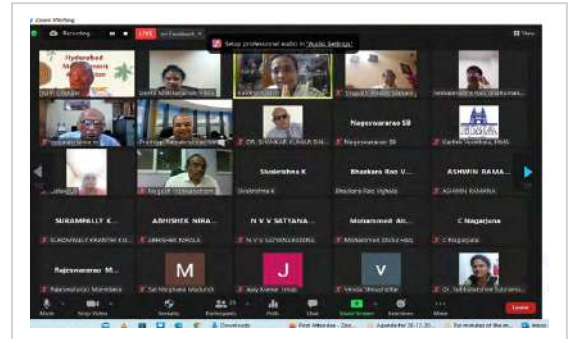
Zoom Meeting
Recording
LIVE on Facebook
Setup professional audio in "Audio Settings"
View
Hyderabad
Nageswararao SB
Nageswararao SB
Sivakrishna K
Sivakrishna K
Bhaskara Rao V...
Bhaskara Rao Vighala
ASHWIN RAMA...
ASHWIN RAMANA
DR. SHANKAR KUMAR SHA...
SURAMPALLY K...
SURAMPALLY KRANTHI KU...
ABHISHEK NIRA...
ABHISHEK NIRALA
N V V SATYANA...
N V V SATYANARAYANA
Mohammed Ab...
Mohammed Abdul Hafiz
C Nagarjuna
C Nagarjuna
Rajeswararao M...
Rajeswararao Manepalli
M
J
V
Mute
Stop Video
Security
Participants 25
Polls
Chat
Share Screen
Reactions
More
Leave
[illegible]